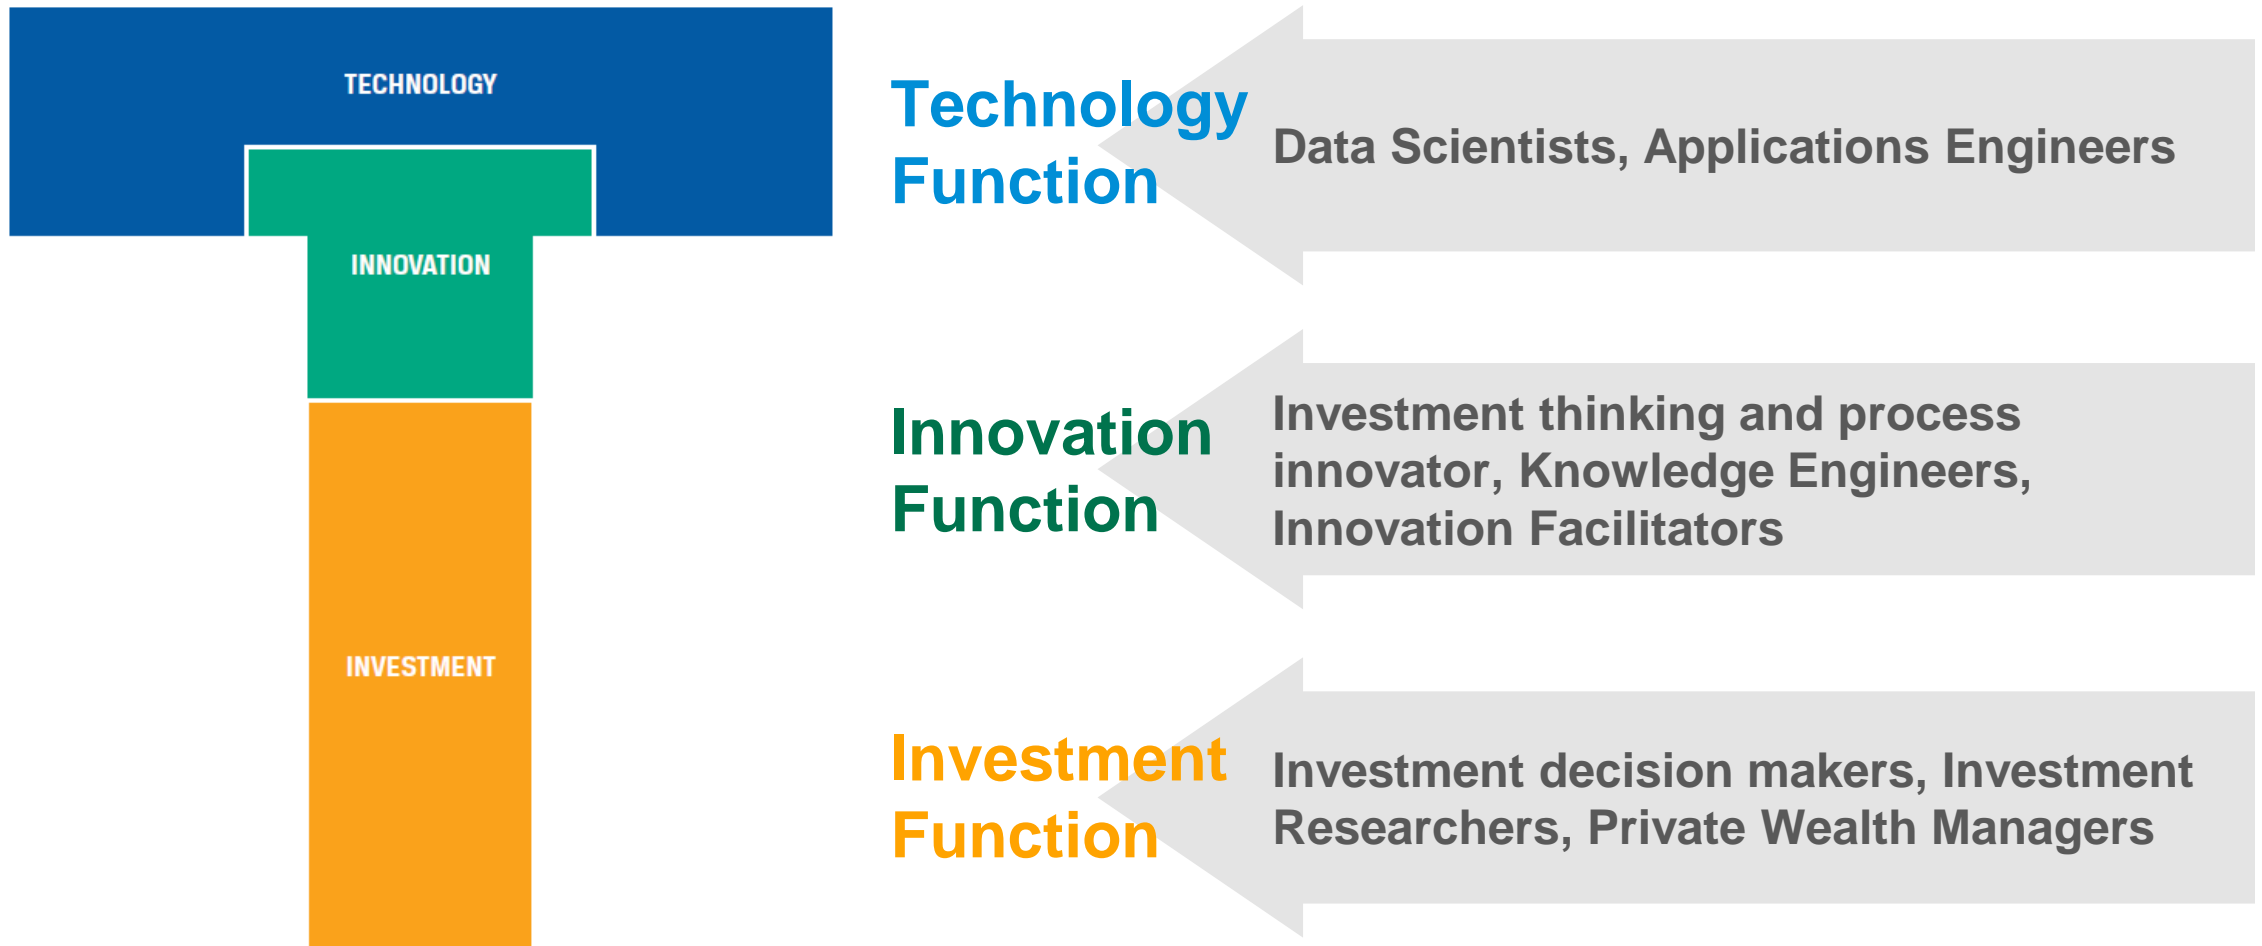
TECHNOLOGY

INNOVATION

INVESTMENT

Technology Function

Data Scientists, Applications Engineers

Innovation Function

Investment thinking and process innovator, Knowledge Engineers, Innovation Facilitators

Investment Function

Investment decision makers, Investment Researchers, Private Wealth Managers